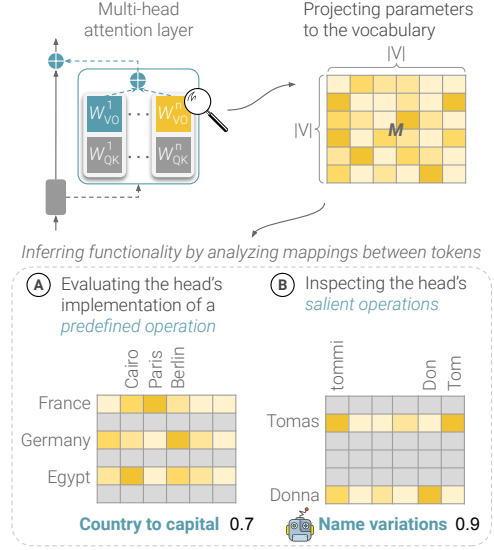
Multi-head attention layer

$W_{VO}^{1}$ $W_{VO}^{n}$
$W_{QK}^{1}$ $W_{QK}^{n}$

Projecting parameters to the vocabulary

|V|

|V|

M

Inferring functionality by analyzing mappings between tokens

A Evaluating the head's implementation of a predefined operation

Cairo Paris Berlin

France
Germany
Egypt

Country to capital 0.7

B Inspecting the head's salient operations

tommi Don Tom

Tomas
Donna

Name variations 0.9